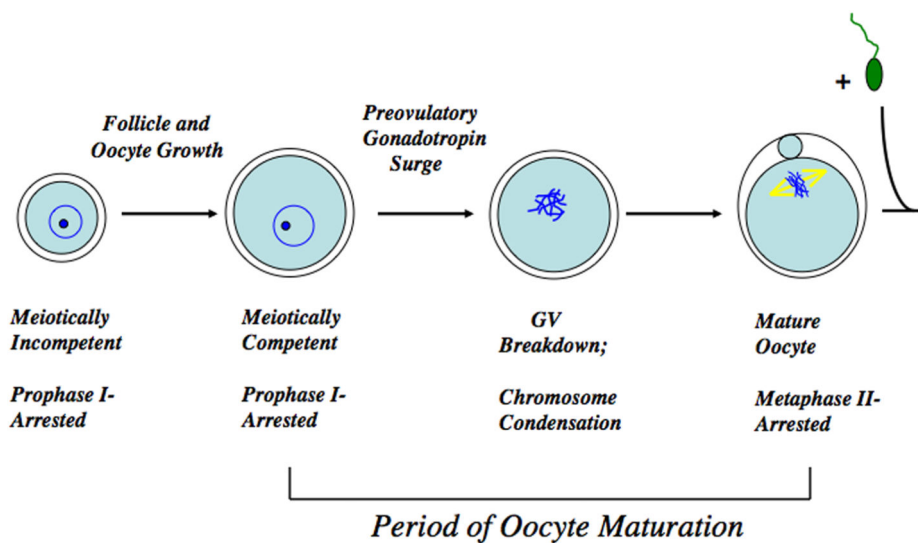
+

Follicle and Oocyte Growth

Preovulatory Gonadotropin Surge

Meiotically Incompetent

Prophase I-Arrested

Meiotically Competent

Prophase I-Arrested

GV Breakdown;

Chromosome Condensation

Mature Oocyte

Metaphase II-Arrested

Period of Oocyte Maturation